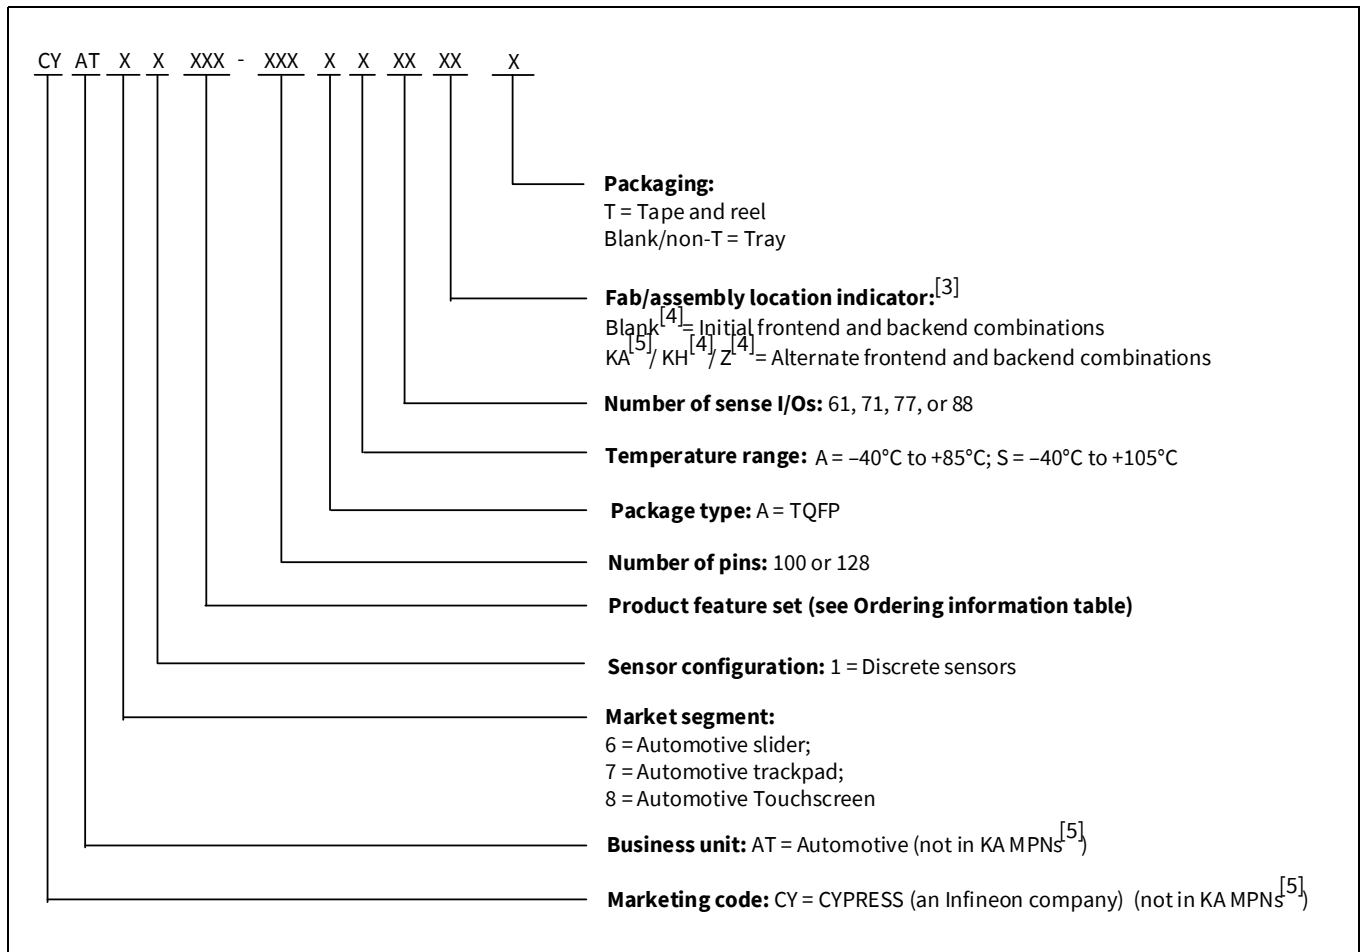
CY AT X X XXX - XXX X X XX XX X

**Packaging:**
T = Tape and reel
Blank/non-T = Tray

**Fab/assembly location indicator:**$^{[3]}$
Blank$^{[4]}$ = Initial frontend and backend combinations
KA$^{[5]}$/ KH$^{[4]}$/ Z$^{[4]}$ = Alternate frontend and backend combinations

**Number of sense I/Os:** 61, 71, 77, or 88

**Temperature range:** A = –40°C to +85°C; S = –40°C to +105°C

**Package type:** A = TQFP

**Number of pins:** 100 or 128

**Product feature set (see Ordering information table)**

**Sensor configuration:** 1 = Discrete sensors

**Market segment:**
6 = Automotive slider;
7 = Automotive trackpad;
8 = Automotive Touchscreen

**Business unit:** AT = Automotive (not in KA MPNs$^{[5]}$)

**Marketing code:** CY = CYPRESS (an Infineon company) (not in KA MPNs$^{[5]}$)